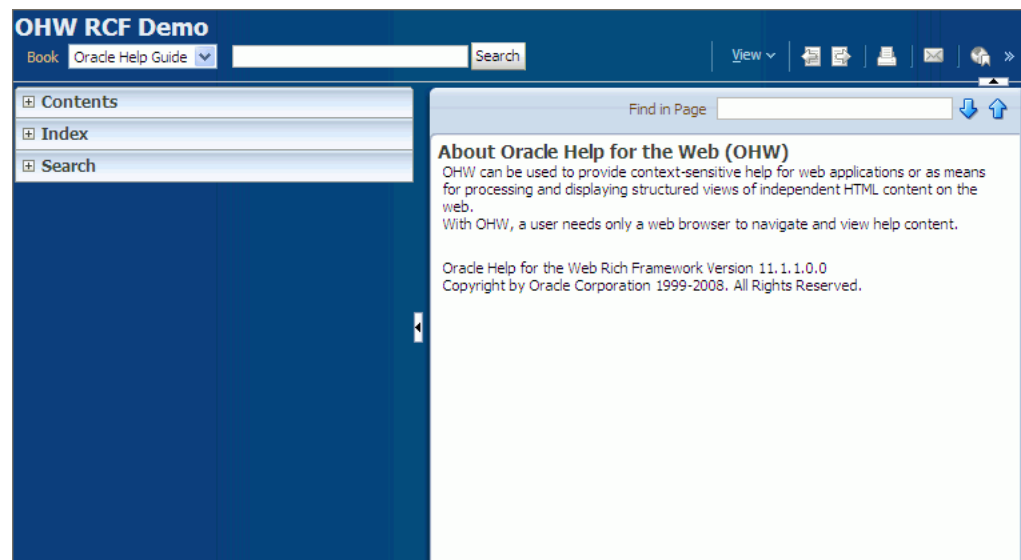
OHW RCF Demo

Book Oracle Help Guide

Search

View

Contents

Index

Search

Find in Page

About Oracle Help for the Web (OHW)

OHW can be used to provide context-sensitive help for web applications or as means for processing and displaying structured views of independent HTML content on the web.
With OHW, a user needs only a web browser to navigate and view help content.

Oracle Help for the Web Rich Framework Version 11.1.1.0.0
Copyright by Oracle Corporation 1999-2008. All Rights Reserved.